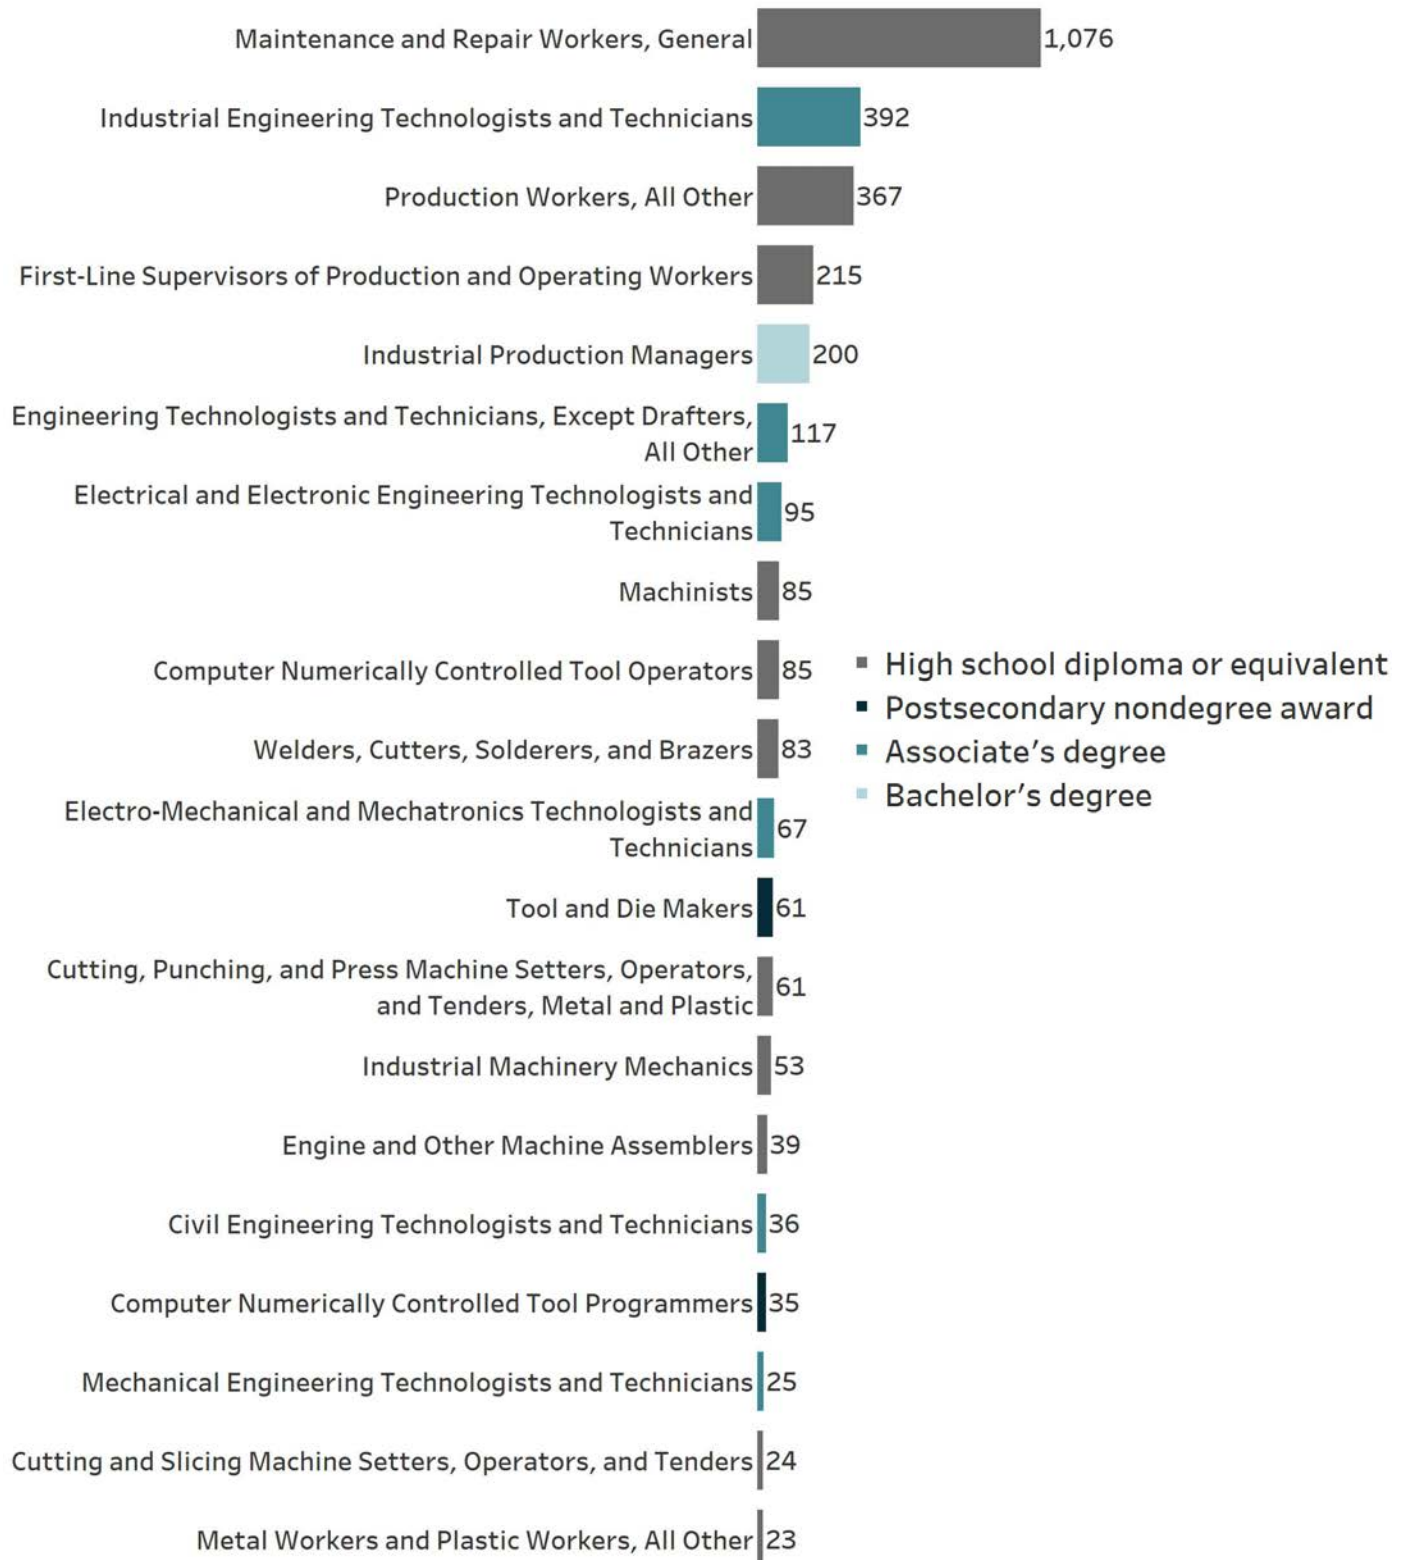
Maintenance and Repair Workers, General 1,076

Industrial Engineering Technologists and Technicians 392

Production Workers, All Other 367

First-Line Supervisors of Production and Operating Workers 215

Industrial Production Managers 200

Engineering Technologists and Technicians, Except Drafters, All Other 117

Electrical and Electronic Engineering Technologists and Technicians 95

Machinists 85

Computer Numerically Controlled Tool Operators 85

Welders, Cutters, Solderers, and Brazers 83

Electro-Mechanical and Mechatronics Technologists and Technicians 67

Tool and Die Makers 61

Cutting, Punching, and Press Machine Setters, Operators, and Tenders, Metal and Plastic 61

Industrial Machinery Mechanics 53

Engine and Other Machine Assemblers 39

Civil Engineering Technologists and Technicians 36

Computer Numerically Controlled Tool Programmers 35

Mechanical Engineering Technologists and Technicians 25

Cutting and Slicing Machine Setters, Operators, and Tenders 24

Metal Workers and Plastic Workers, All Other 23

High school diploma or equivalent
Postsecondary nondegree award
Associate’s degree
Bachelor’s degree